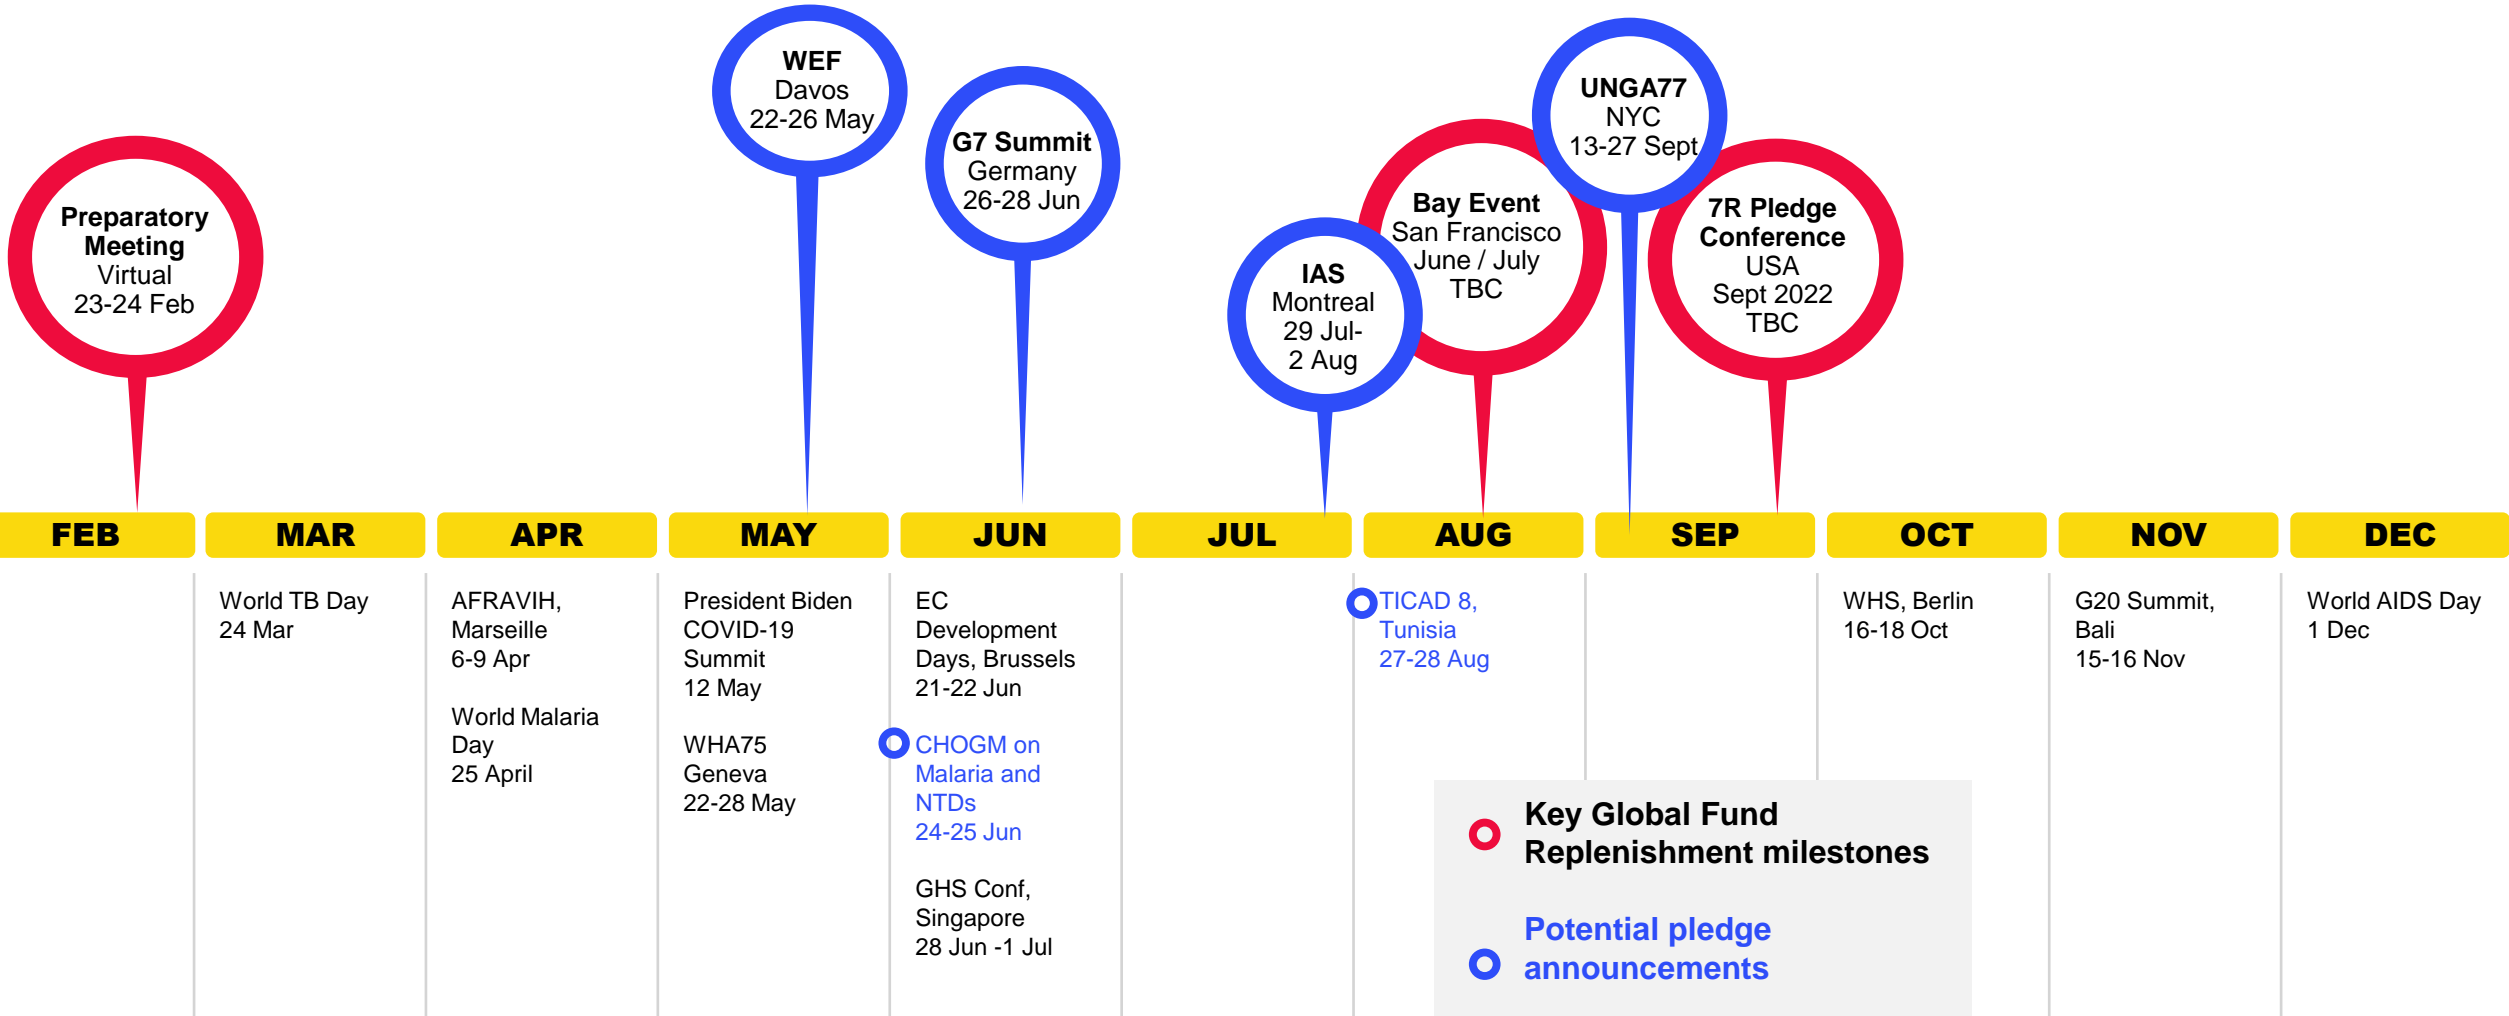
Preparatory Meeting
Virtual
23-24 Feb

WEF
Davos
22-26 May

G7 Summit
Germany
26-28 Jun

IAS
Montreal
29 Jul-
2 Aug

Bay Event
San Francisco
June / July
TBC

UNGA77
NYC
13-27 Sept

7R Pledge Conference
USA
Sept 2022
TBC

| FEB | MAR | APR | MAY | JUN | JUL | AUG | SEP | OCT | NOV | DEC |
|---|---|---|---|---|---|---|---|---|---|---|

World TB Day
24 Mar

AFRAVIH, Marseille
6-9 Apr

World Malaria Day
25 April

President Biden COVID-19 Summit
12 May

WHA75
Geneva
22-28 May

EC Development Days, Brussels
21-22 Jun

CHOGM on Malaria and NTDs
24-25 Jun

GHS Conf, Singapore
28 Jun -1 Jul

TICAD 8, Tunisia
27-28 Aug

WHS, Berlin
16-18 Oct

G20 Summit, Bali
15-16 Nov

World AIDS Day
1 Dec

Key Global Fund Replenishment milestones

Potential pledge announcements